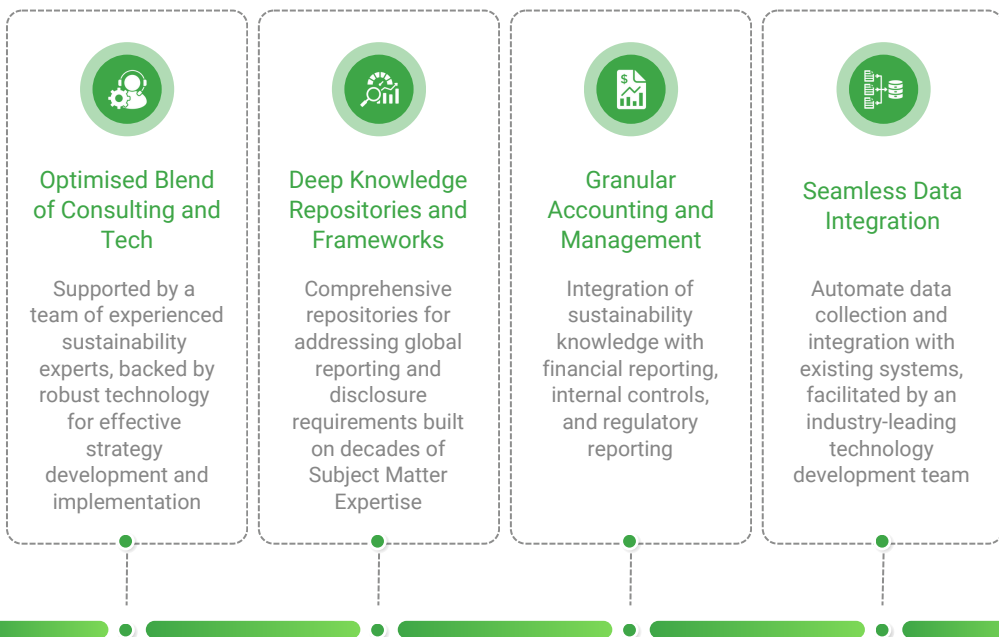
Optimised Blend of Consulting and Tech

Supported by a team of experienced sustainability experts, backed by robust technology for effective strategy development and implementation

Deep Knowledge Repositories and Frameworks

Comprehensive repositories for addressing global reporting and disclosure requirements built on decades of Subject Matter Expertise

Granular Accounting and Management

Integration of sustainability knowledge with financial reporting, internal controls, and regulatory reporting

Seamless Data Integration

Automate data collection and integration with existing systems, facilitated by an industry-leading technology development team